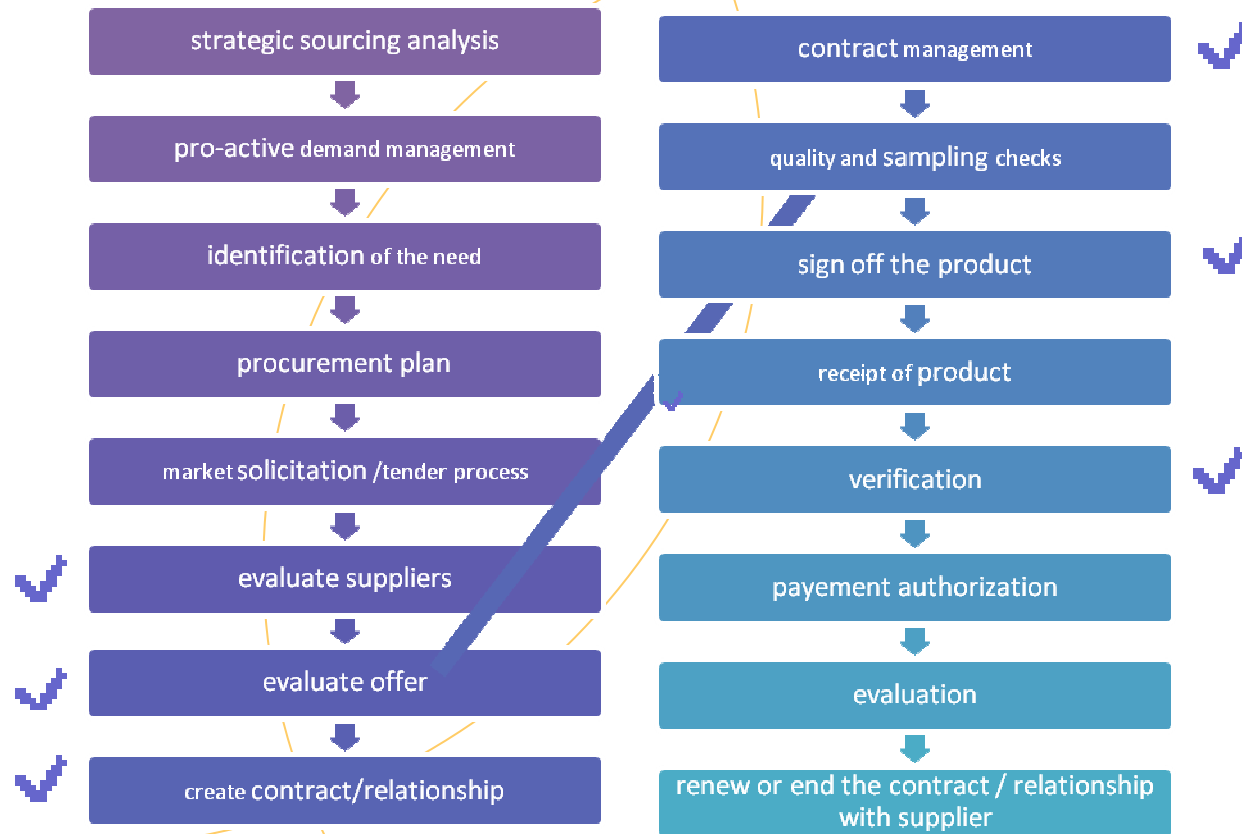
strategic sourcing analysis

pro-active demand management

identification of the need

procurement plan

market solicitation /tender process

evaluate suppliers

evaluate offer

create contract/relationship

contract management

quality and sampling checks

sign off the product

receipt of product

verification

payement authorization

evaluation

renew or end the contract / relationship with supplier